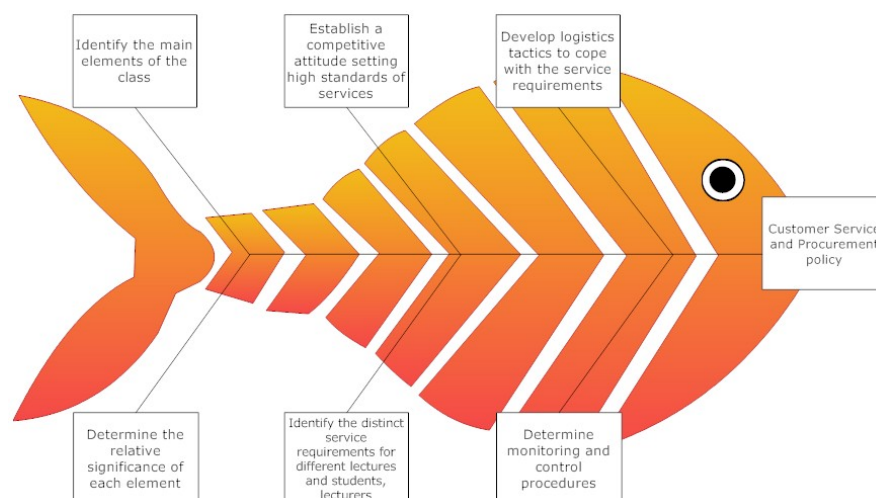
Identify the main elements of the class

Establish a competitive attitude setting high standards of services

Develop logistics tactics to cope with the service requirements

Customer Servic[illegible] and Procurement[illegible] policy

Determine the relative significance of each element

Identify the distinct service requirements for different lectures and students, lecturers

Determine monitoring and control procedures